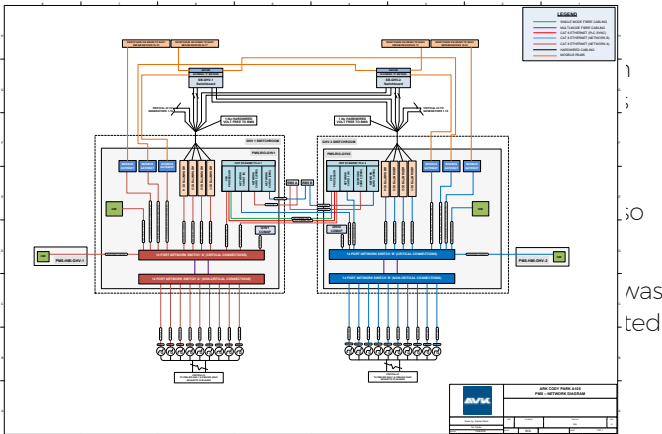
LEGEND

SINGLE MODE FIBER CABLING
MULTI-MODE FIBER CABLING
CAT 6 ETHERNET (PLC RING)
CAT 6 ETHERNET (NETWORK A)
CAT 6 ETHERNET (NETWORK B)
HARDWIRED CABLING
MODBUS RS485

SB-SWG-1
SB-SWG-2

GRP 1 SWITCHROOM
GRP 2 SWITCHROOM

PMS-RIO-GRP-1
PMS-RIO-GRP-2

16 PORT NETWORK SWITCH 'A' (VERTICAL CONNECTIONS)
16 PORT NETWORK SWITCH 'B' (NON-VERTICAL CONNECTIONS)

PMS-HMI-GRP-1
PMS-HMI-GRP-2

ARK CODY PARK A103
PMS – NETWORK DIAGRAM

AVK

n
;
so
was
ted